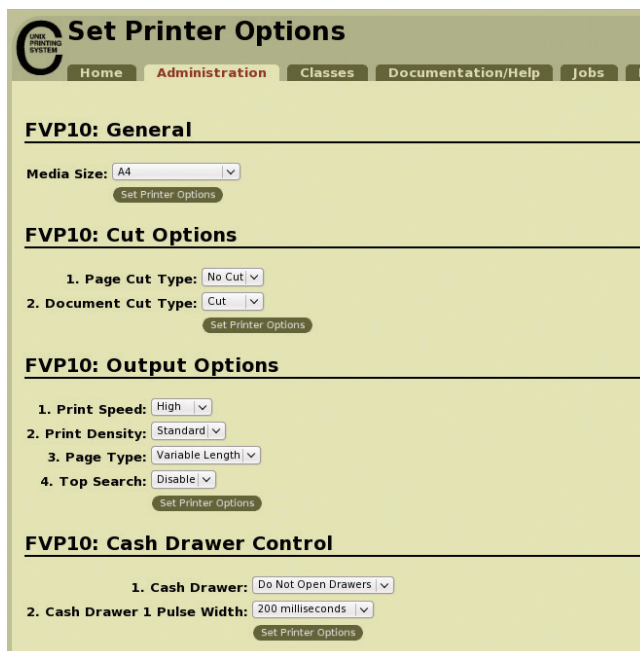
UNIX PRINTING SYSTEM

Set Printer Options

Home | Administration | Classes | Documentation/Help | Jobs

FVP10: General

Media Size: A4
Set Printer Options

FVP10: Cut Options

1. Page Cut Type: No Cut
2. Document Cut Type: Cut
Set Printer Options

FVP10: Output Options

1. Print Speed: High
2. Print Density: Standard
3. Page Type: Variable Length
4. Top Search: Disable
Set Printer Options

FVP10: Cash Drawer Control

1. Cash Drawer: Do Not Open Drawers
2. Cash Drawer 1 Pulse Width: 200 milliseconds
Set Printer Options